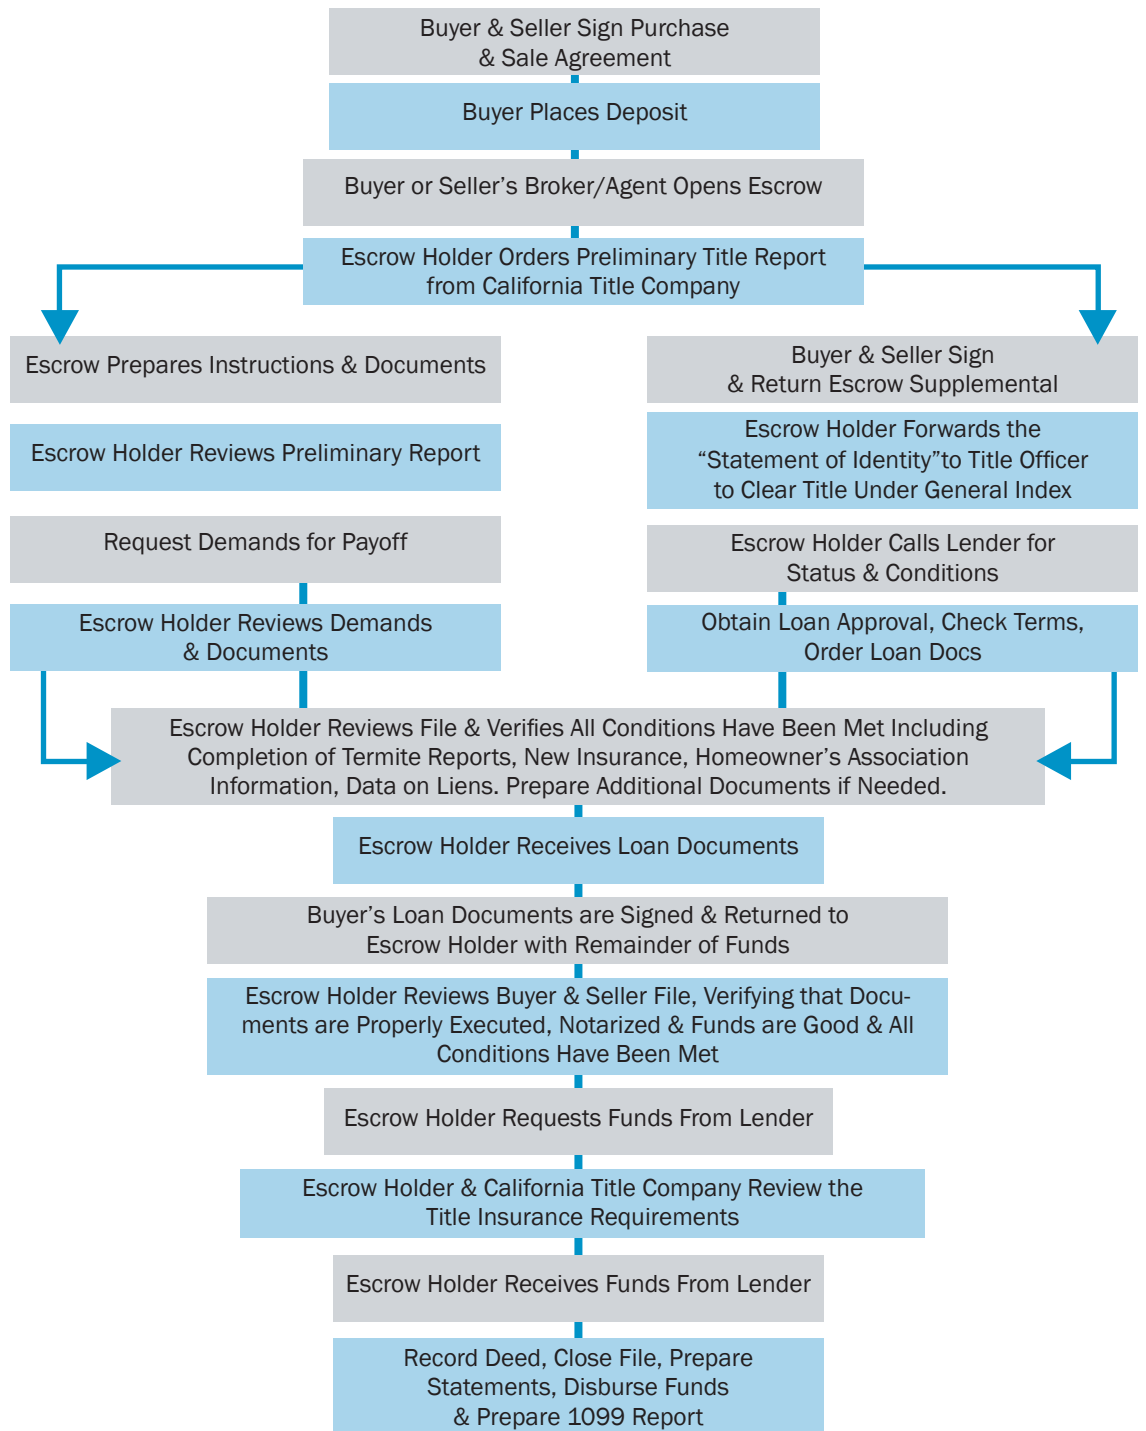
Buyer & Seller Sign Purchase & Sale Agreement

Buyer Places Deposit

Buyer or Seller’s Broker/Agent Opens Escrow

Escrow Holder Orders Preliminary Title Report from California Title Company

Escrow Prepares Instructions & Documents

Escrow Holder Reviews Preliminary Report

Request Demands for Payoff

Escrow Holder Reviews Demands & Documents

Buyer & Seller Sign & Return Escrow Supplemental

Escrow Holder Forwards the “Statement of Identity”to Title Officer to Clear Title Under General Index

Escrow Holder Calls Lender for Status & Conditions

Obtain Loan Approval, Check Terms, Order Loan Docs

Escrow Holder Reviews File & Verifies All Conditions Have Been Met Including Completion of Termite Reports, New Insurance, Homeowner’s Association Information, Data on Liens. Prepare Additional Documents if Needed.

Escrow Holder Receives Loan Documents

Buyer’s Loan Documents are Signed & Returned to Escrow Holder with Remainder of Funds

Escrow Holder Reviews Buyer & Seller File, Verifying that Documents are Properly Executed, Notarized & Funds are Good & All Conditions Have Been Met

Escrow Holder Requests Funds From Lender

Escrow Holder & California Title Company Review the Title Insurance Requirements

Escrow Holder Receives Funds From Lender

Record Deed, Close File, Prepare Statements, Disburse Funds & Prepare 1099 Report